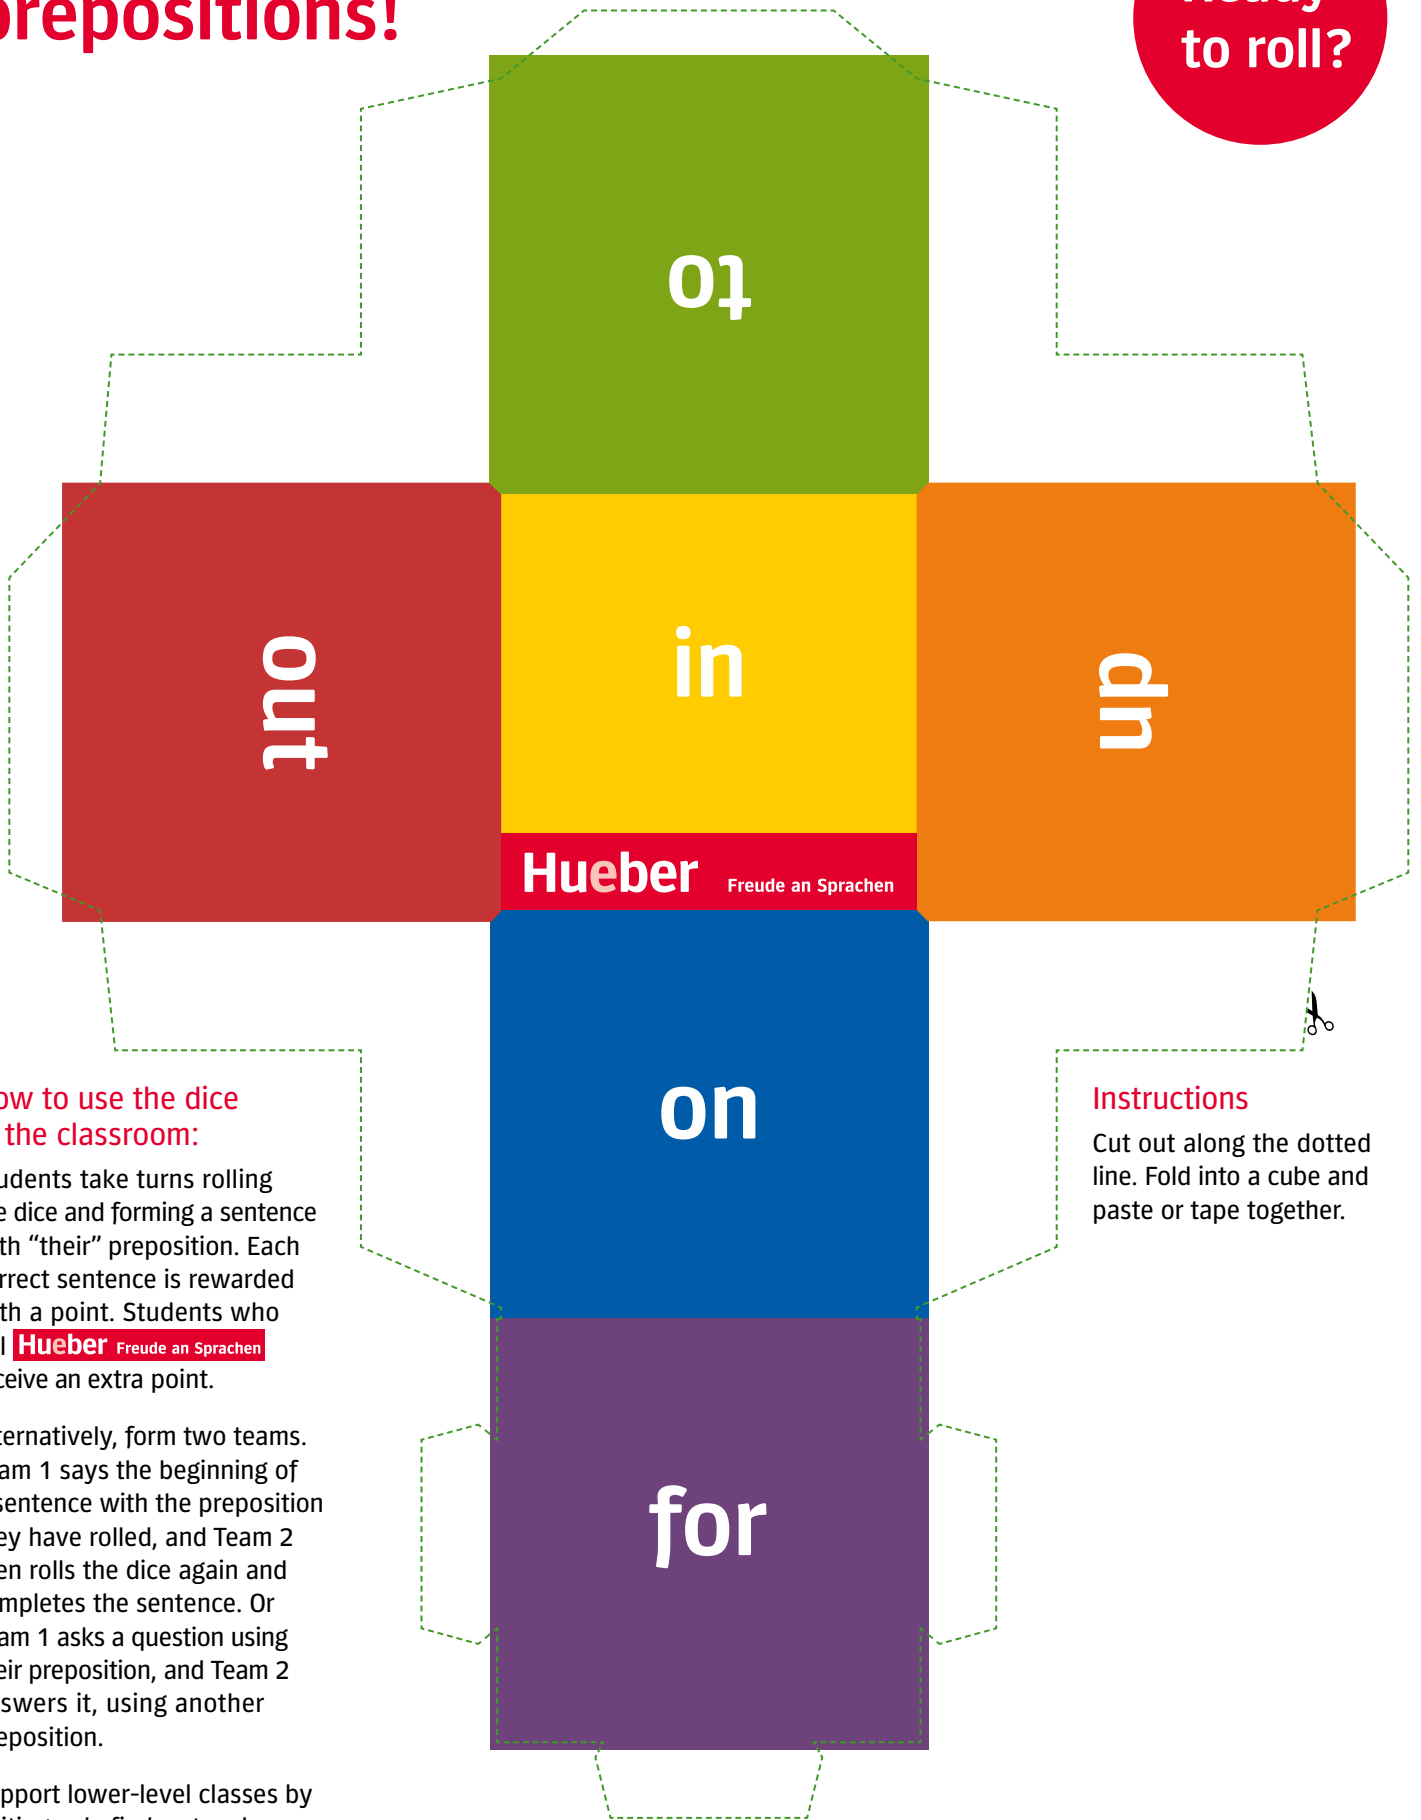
prepositions!

to roll?

to

out

in

up

Hueber Freude an Sprachen

on

for

ow to use the dice the classroom:

udents take turns rolling e dice and forming a sentence th “their” preposition. Each rrect sentence is rewarded th a point. Students who l Hueber Freude an Sprachen ceive an extra point.

ternatively, form two teams. am 1 says the beginning of sentence with the preposition ey have rolled, and Team 2 en rolls the dice again and mpletes the sentence. Or am 1 asks a question using eir preposition, and Team 2 swers it, using another eposition.

pport lower-level classes by

Instructions

Cut out along the dotted line. Fold into a cube and paste or tape together.